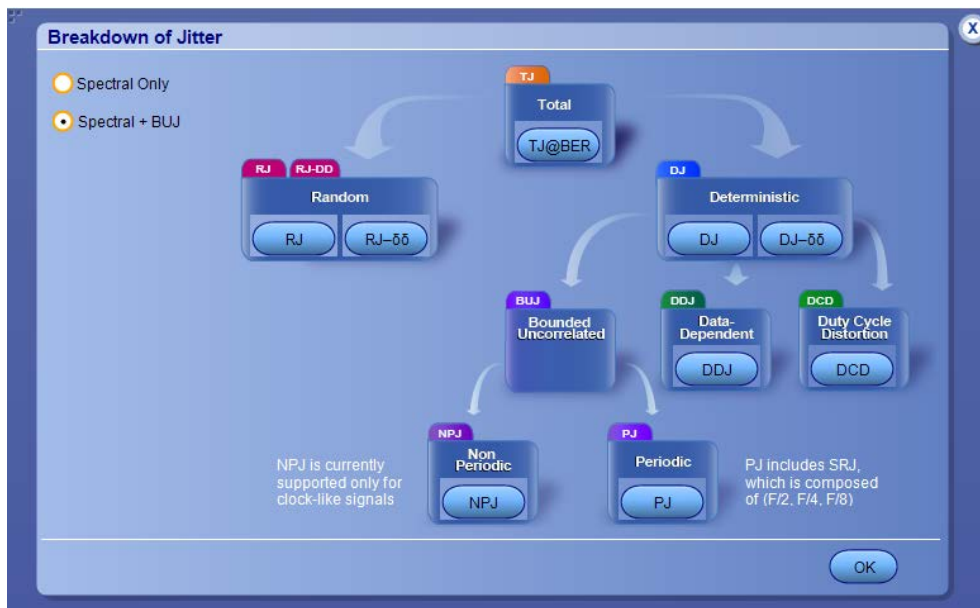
Breakdown of Jitter

X

Spectral Only

Spectral + BUJ

TJ
Total
TJ@BER

RJ RJ-DD
Random
RJ RJ–δδ

DJ
Deterministic
DJ DJ–δδ

BUJ
Bounded Uncorrelated

DDJ
Data-Dependent
DDJ

DCD
Duty Cycle Distortion
DCD

NPJ is currently supported only for clock-like signals

NPJ
Non Periodic
NPJ

PJ
Periodic
PJ

PJ includes SRJ, which is composed of (F/2, F/4, F/8)

OK